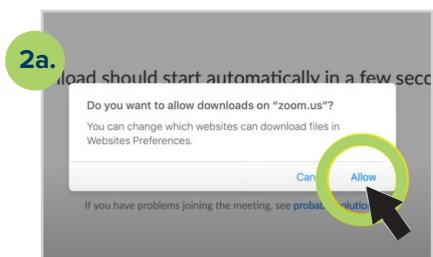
2a.

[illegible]load should start automatically in a few seco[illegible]

Do you want to allow downloads on "zoom.us"?

You can change which websites can download files in Websites Preferences.

Can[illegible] Allow

If you have problems joining the meeting, see proba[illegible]olutio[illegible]